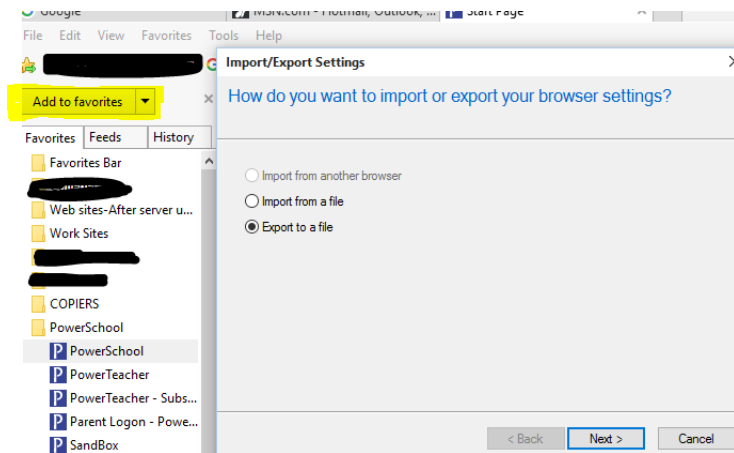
Google
MSN.com - Hotmail, Outlook, ...
Start Page
File Edit View Favorites Tools Help
Add to favorites
Favorites Feeds History
Favorites Bar
Web sites-After server u...
Work Sites
COPIERS
PowerSchool
PowerSchool
PowerTeacher
PowerTeacher - Subs...
Parent Logon - Powe...
SandBox
Import/Export Settings
How do you want to import or export your browser settings?
Import from another browser
Import from a file
Export to a file
< Back
Next >
Cancel